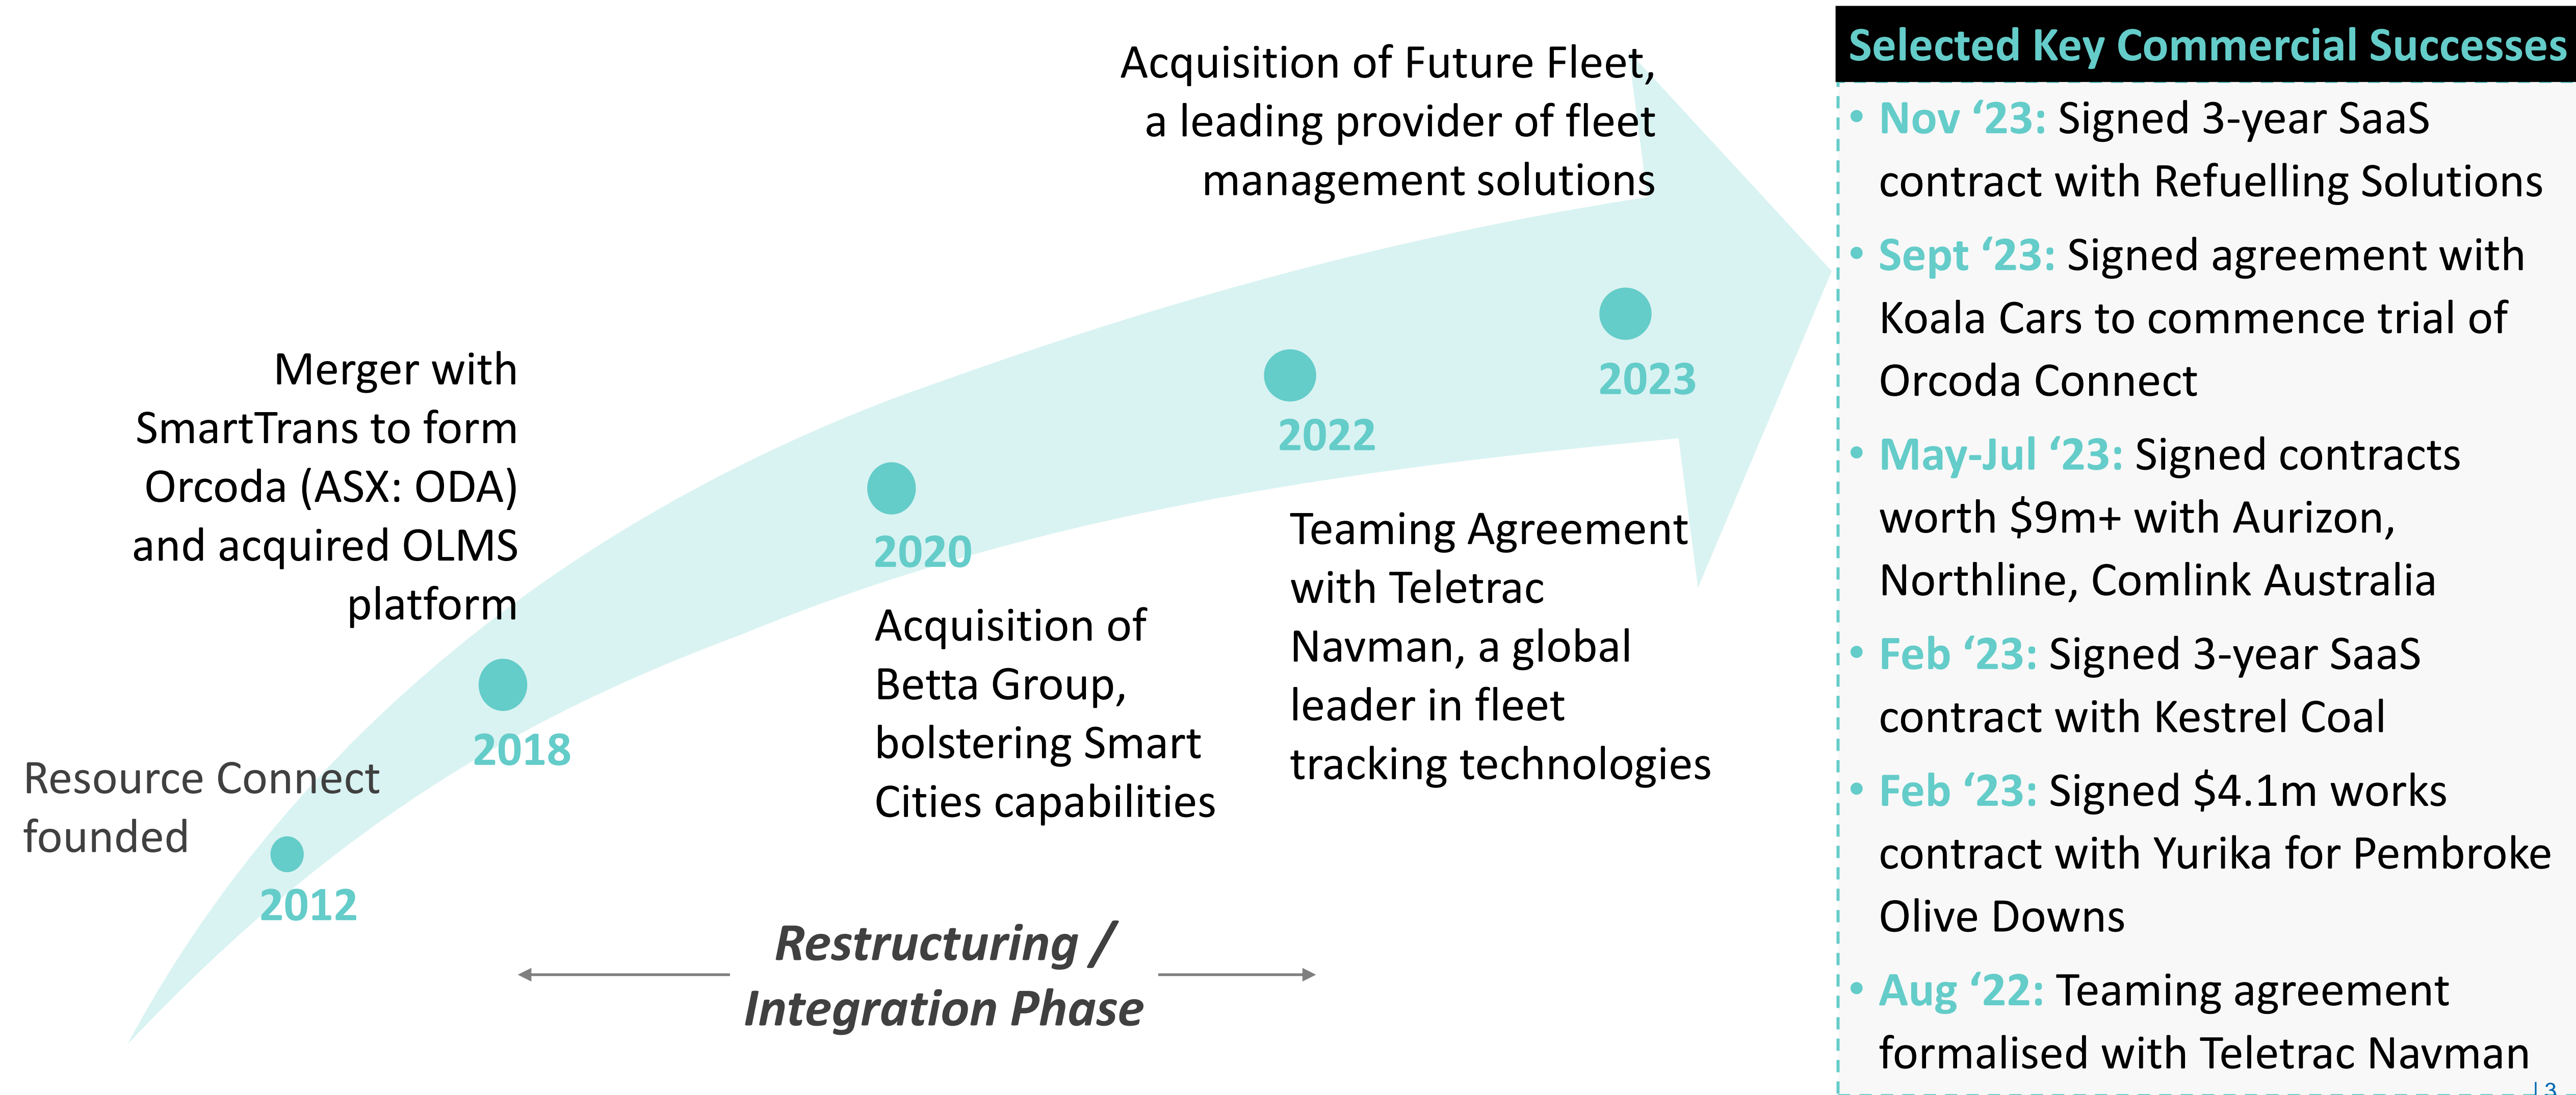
Acquisition of Future Fleet, a leading provider of fleet management solutions

Merger with SmartTrans to form Orcoda (ASX: ODA) and acquired OLMS platform

2023

2022

2020

Teaming Agreement with Teletrac Navman, a global leader in fleet tracking technologies

Acquisition of Betta Group, bolstering Smart Cities capabilities

2018

Resource Connect founded

2012

Restructuring / Integration Phase

Selected Key Commercial Successes

• Nov '23: Signed 3-year SaaS contract with Refuelling Solutions

• Sept '23: Signed agreement with Koala Cars to commence trial of Orcoda Connect

• May-Jul '23: Signed contracts worth \$9m+ with Aurizon, Northline, Comlink Australia

• Feb '23: Signed 3-year SaaS contract with Kestrel Coal

• Feb '23: Signed \$4.1m works contract with Yurika for Pembroke Olive Downs

• Aug '22: Teaming agreement formalised with Teletrac Navman

3